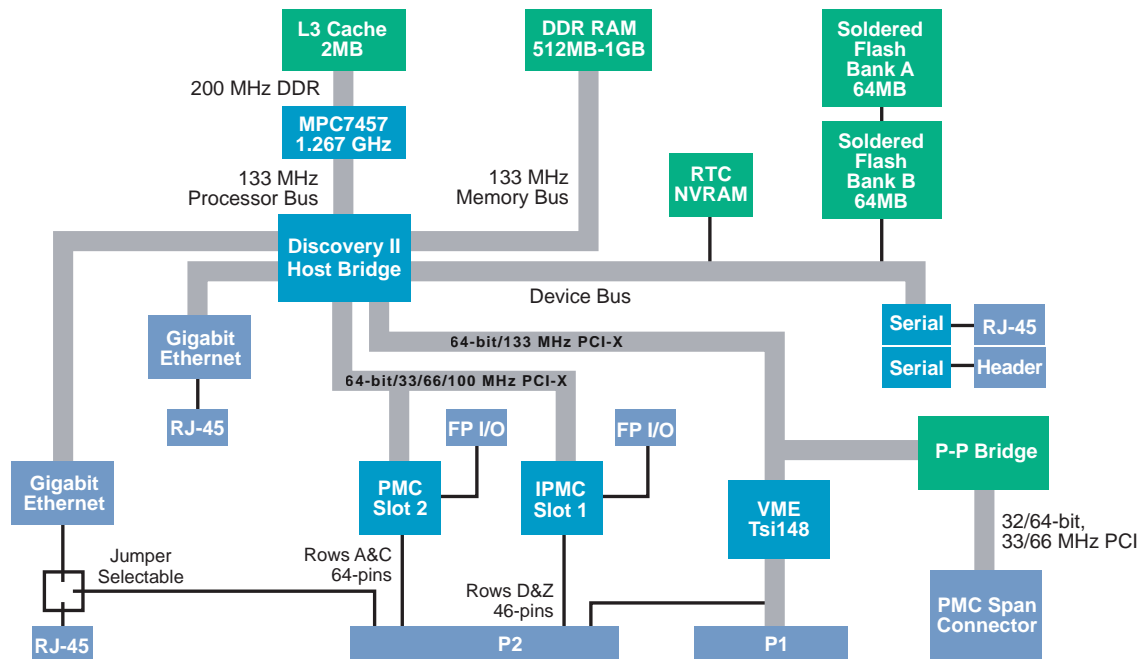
L3 Cache
2MB

DDR RAM
512MB-1GB

Soldered Flash Bank A 64MB

Soldered Flash Bank B 64MB

200 MHz DDR

MPC7457
1.267 GHz

133 MHz
Processor Bus

133 MHz
Memory Bus

RTC
NVRAM

Discovery II
Host Bridge

Device Bus

Gigabit
Ethernet

RJ-45

64-bit/133 MHz PCI-X

Serial

RJ-45

Serial

Header

64-bit/33/66/100 MHz PCI-X

FP I/O

FP I/O

P-P Bridge

Gigabit
Ethernet

PMC
Slot 2

IPMC
Slot 1

VME
Tsi148

32/64-bit,
33/66 MHz PCI

Jumper
Selectable

Rows A&C
64-pins

Rows D&Z
46-pins

PMC Span
Connector

RJ-45

P2

P1